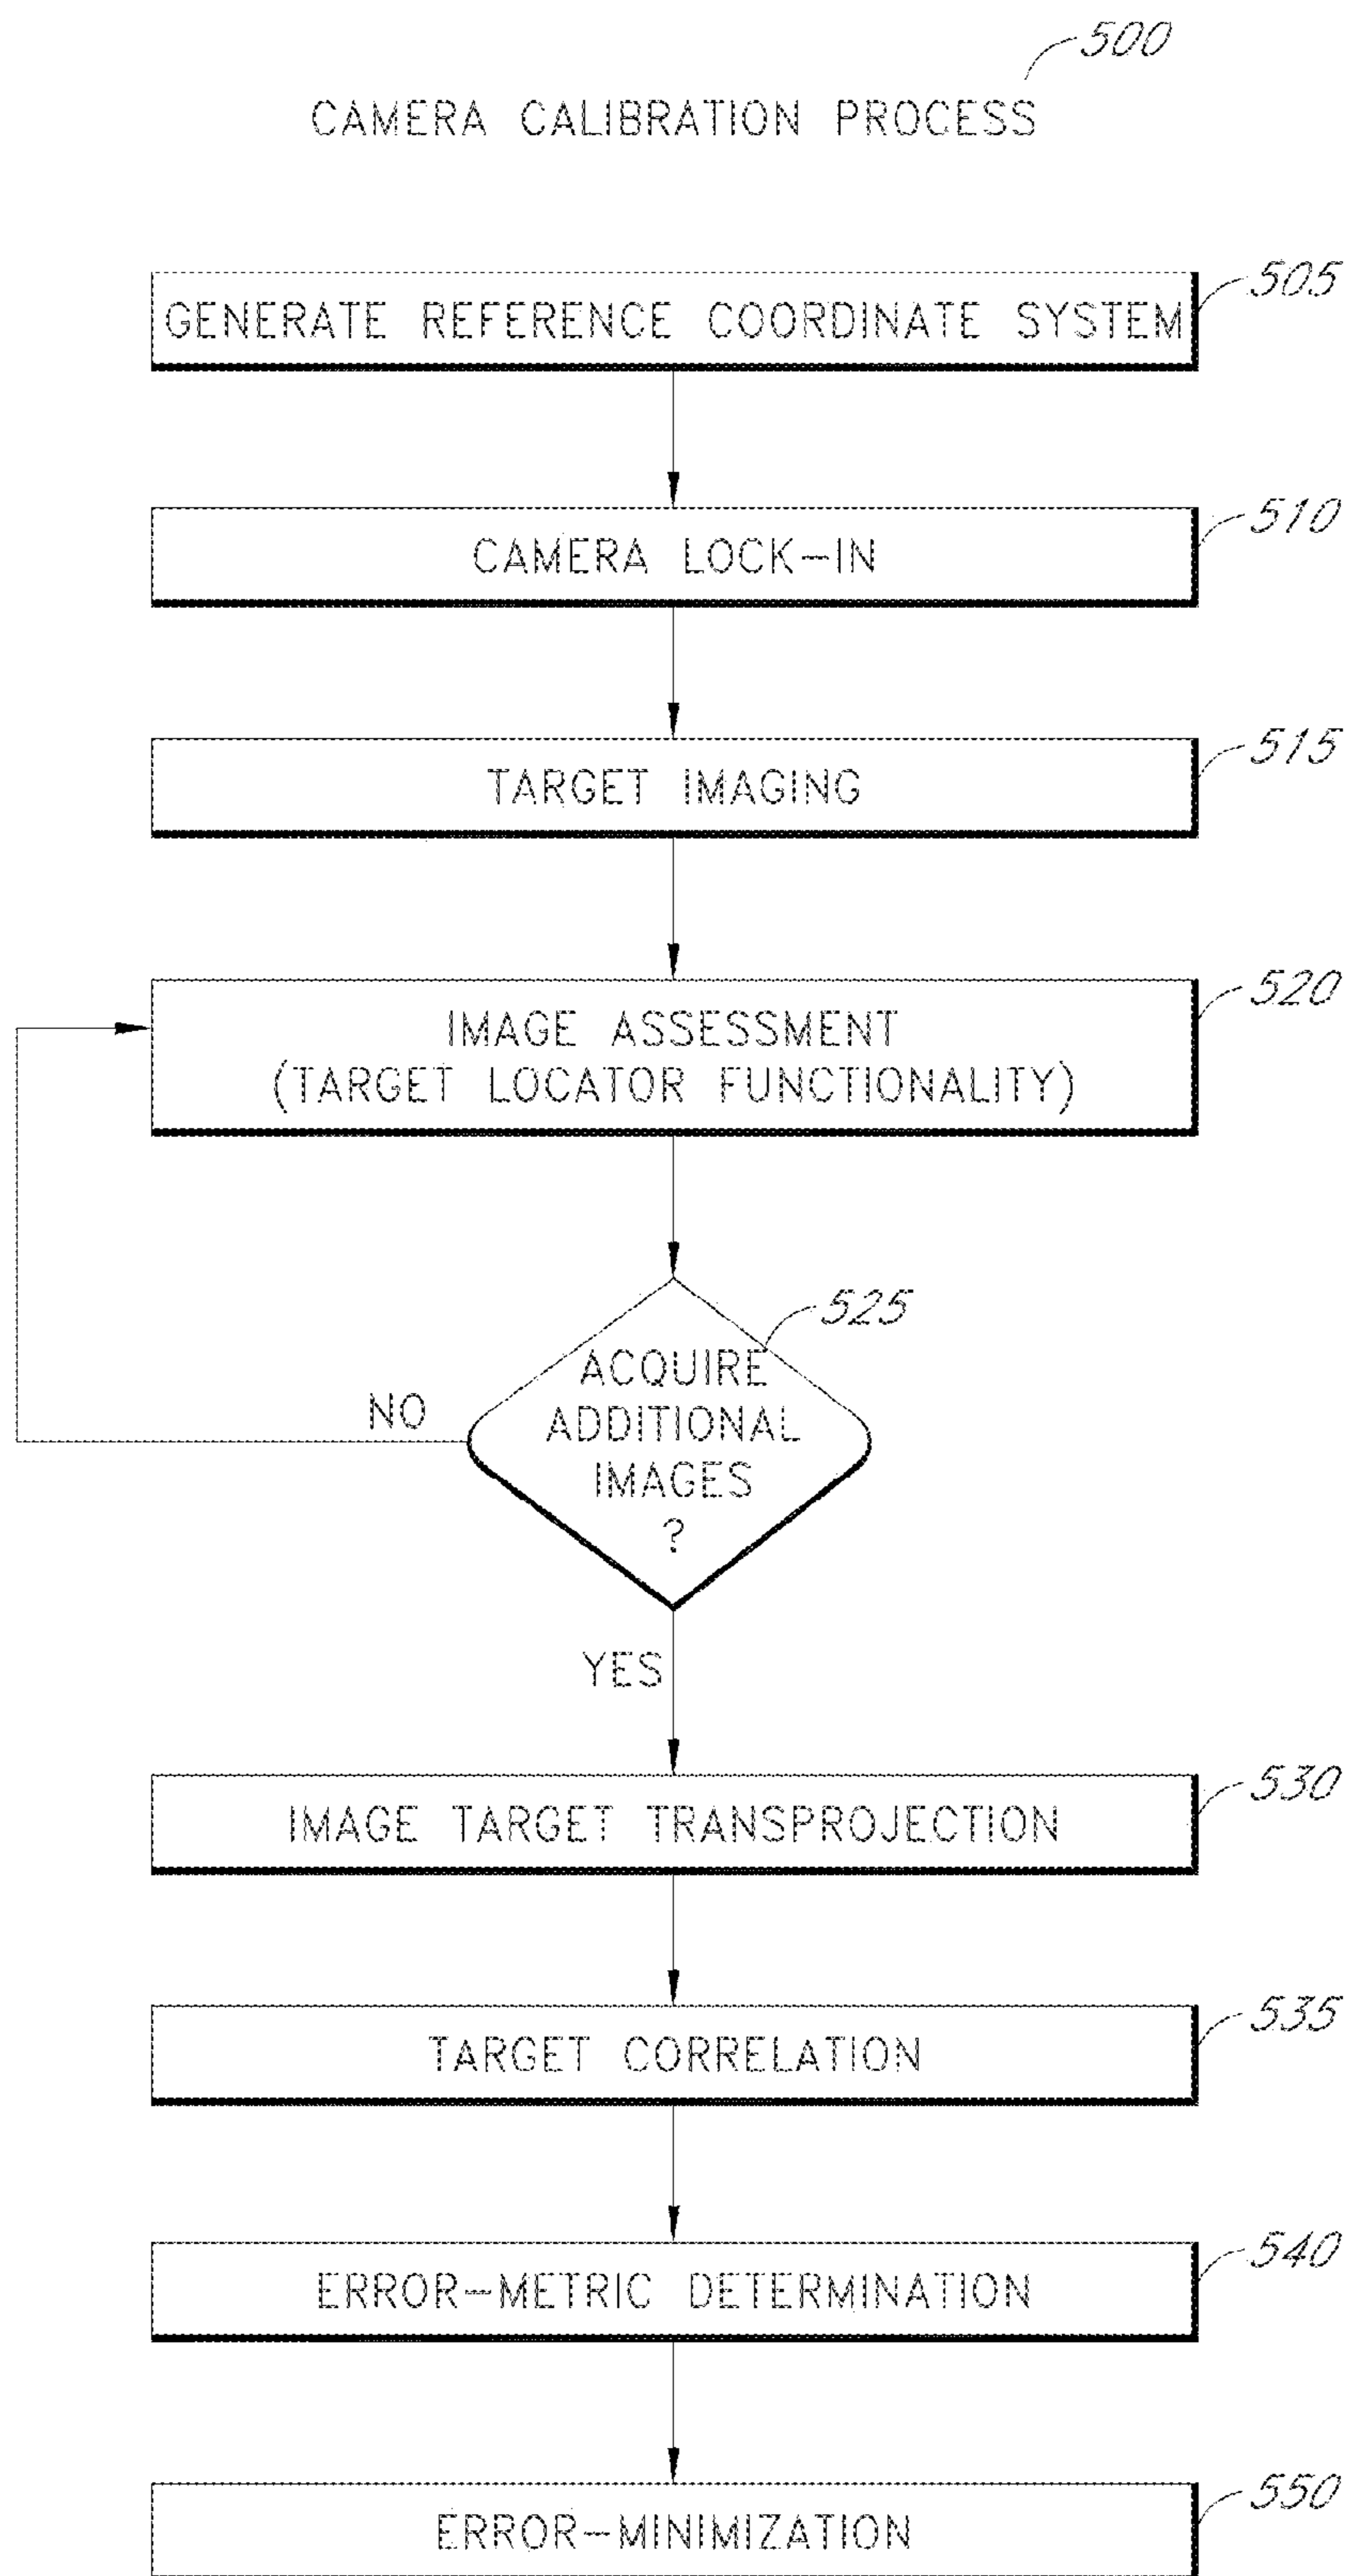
500

CAMERA CALIBRATION PROCESS

505
GENERATE REFERENCE COORDINATE SYSTEM

510
CAMERA LOCK-IN

515
TARGET IMAGING

520
IMAGE ASSESSMENT (TARGET LOCATOR FUNCTIONALITY)

525
ACQUIRE ADDITIONAL IMAGES ?

NO

YES

530
IMAGE TARGET TRANSPROJECTION

535
TARGET CORRELATION

540
ERROR-METRIC DETERMINATION

550
ERROR-MINIMIZATION